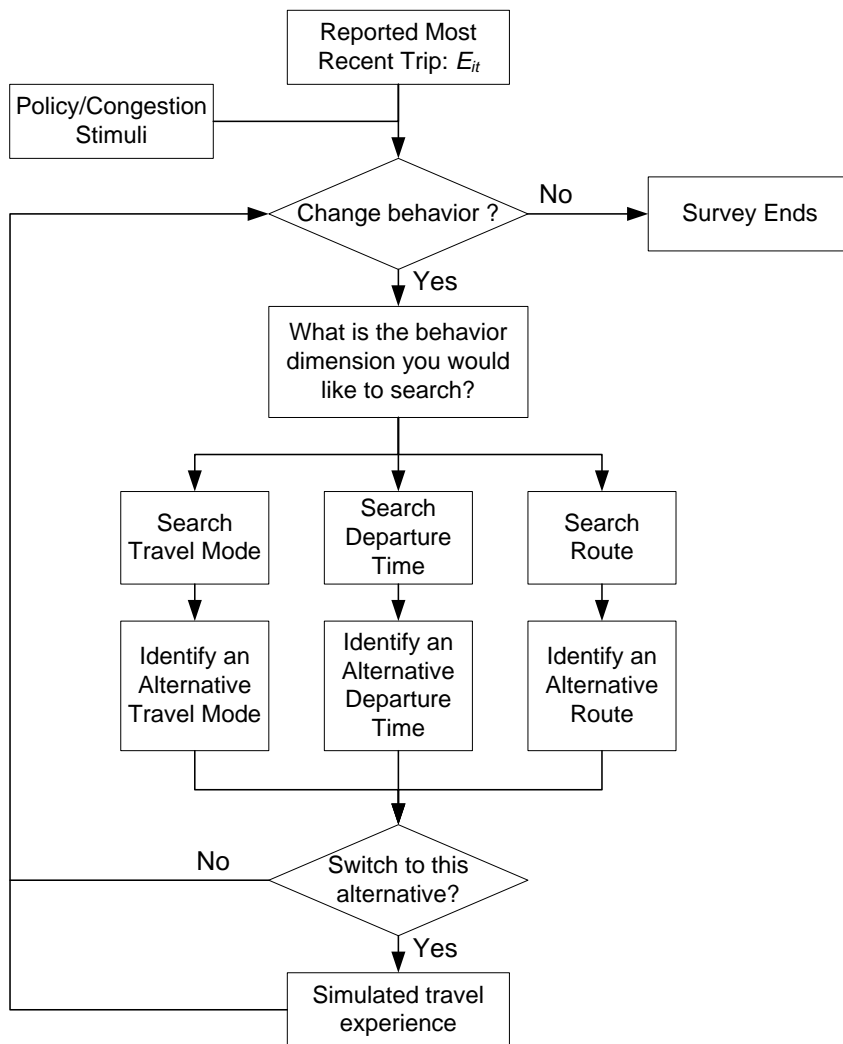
Reported Most Recent Trip: $E_{it}$

Policy/Congestion Stimuli

Change behavior ?

No

Survey Ends

Yes

What is the behavior dimension you would like to search?

Search Travel Mode

Search Departure Time

Search Route

Identify an Alternative Travel Mode

Identify an Alternative Departure Time

Identify an Alternative Route

No

Switch to this alternative?

Yes

Simulated travel experience